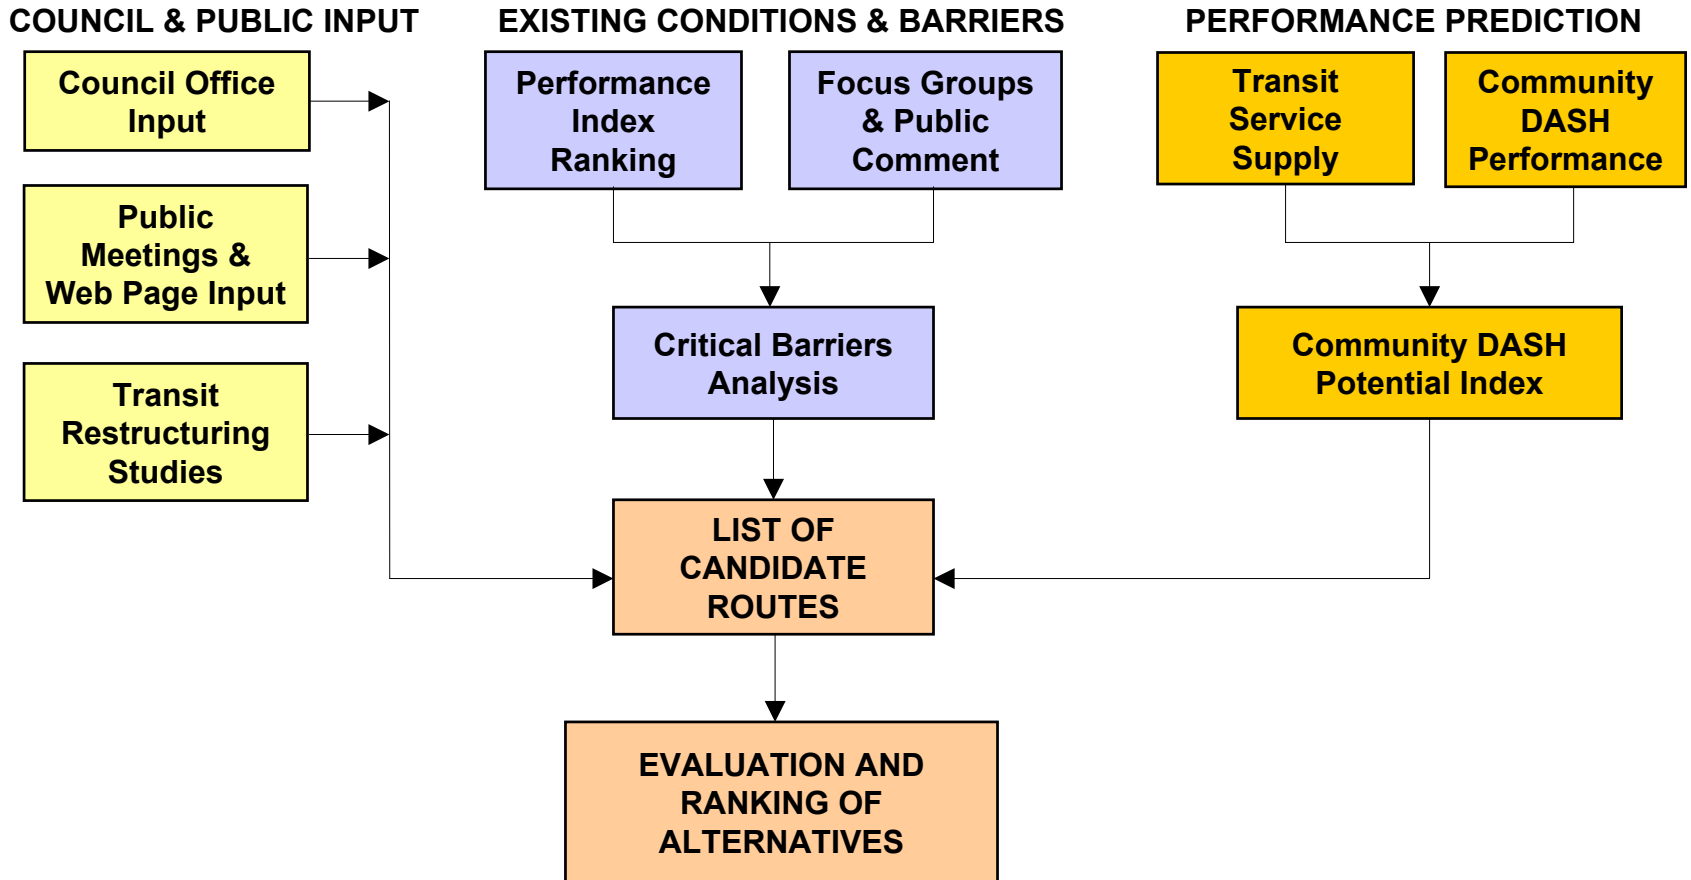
COUNCIL & PUBLIC INPUT

Council Office Input

Public Meetings & Web Page Input

Transit Restructuring Studies

EXISTING CONDITIONS & BARRIERS

Performance Index Ranking

Focus Groups & Public Comment

Critical Barriers Analysis

PERFORMANCE PREDICTION

Transit Service Supply

Community DASH Performance

Community DASH Potential Index

LIST OF CANDIDATE ROUTES

EVALUATION AND RANKING OF ALTERNATIVES